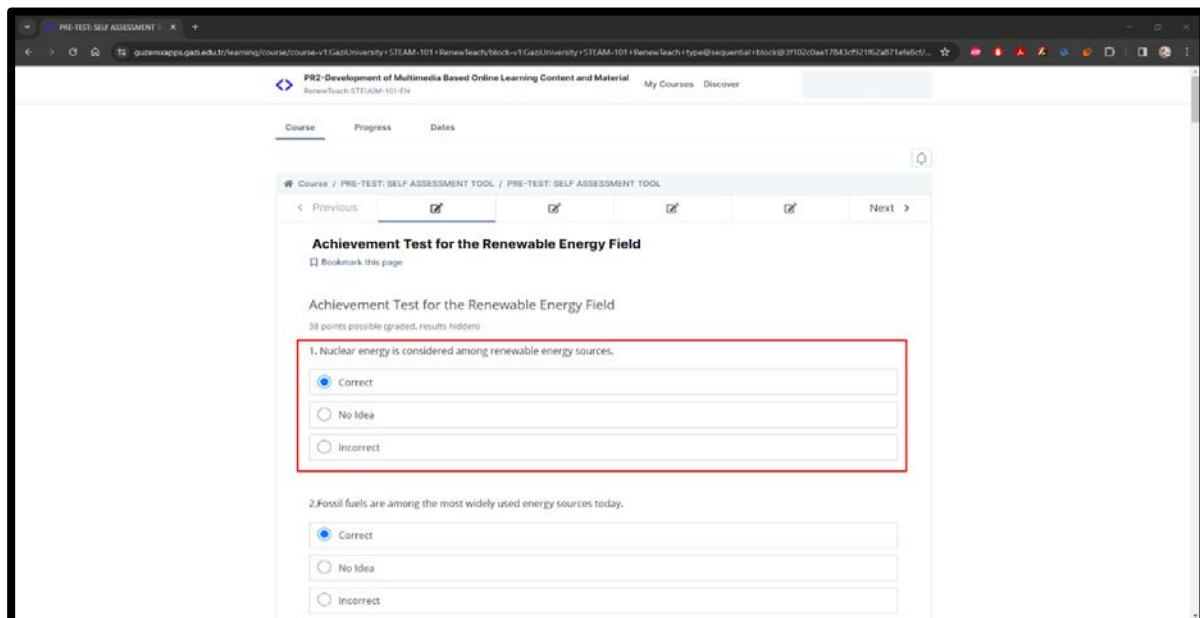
PRE-TEST: SELF ASSESSMENT

guzemxapps.gazi.edu.tr/learning/course/course-v1:GaziUniversity+STEAM-101+RenewTeach/block-v1:GaziUniversity+STEAM-101+RenewTeach+type@sequential+block@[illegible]

PR2-Development of Multimedia Based Online Learning Content and Material
RenewTeach STEAM-101-EN

My Courses Discover

Course Progress Dates

Course / PRE-TEST: SELF ASSESSMENT TOOL / PRE-TEST: SELF ASSESSMENT TOOL

< Previous Next >

Achievement Test for the Renewable Energy Field

Bookmark this page

Achievement Test for the Renewable Energy Field

38 points possible (graded, results hidden)

1. Nuclear energy is considered among renewable energy sources.

Correct

No Idea

Incorrect

2.Fossil fuels are among the most widely used energy sources today.

Correct

No Idea

Incorrect